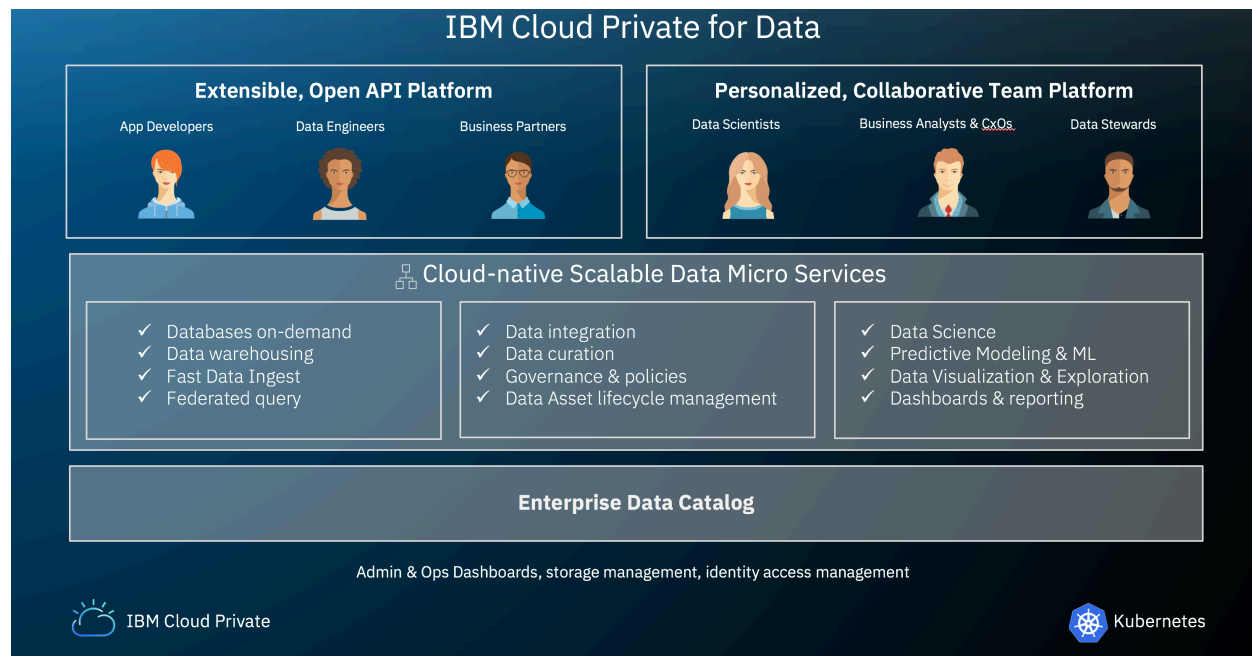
IBM Cloud Private for Data

Extensible, Open API Platform

App Developers

Data Engineers

Business Partners

Personalized, Collaborative Team Platform

Data Scientists

Business Analysts & CxOs

Data Stewards

Cloud-native Scalable Data Micro Services

✓ Databases on-demand
✓ Data warehousing
✓ Fast Data Ingest
✓ Federated query

✓ Data integration
✓ Data curation
✓ Governance & policies
✓ Data Asset lifecycle management

✓ Data Science
✓ Predictive Modeling & ML
✓ Data Visualization & Exploration
✓ Dashboards & reporting

Enterprise Data Catalog

Admin & Ops Dashboards, storage management, identity access management

IBM Cloud Private

Kubernetes